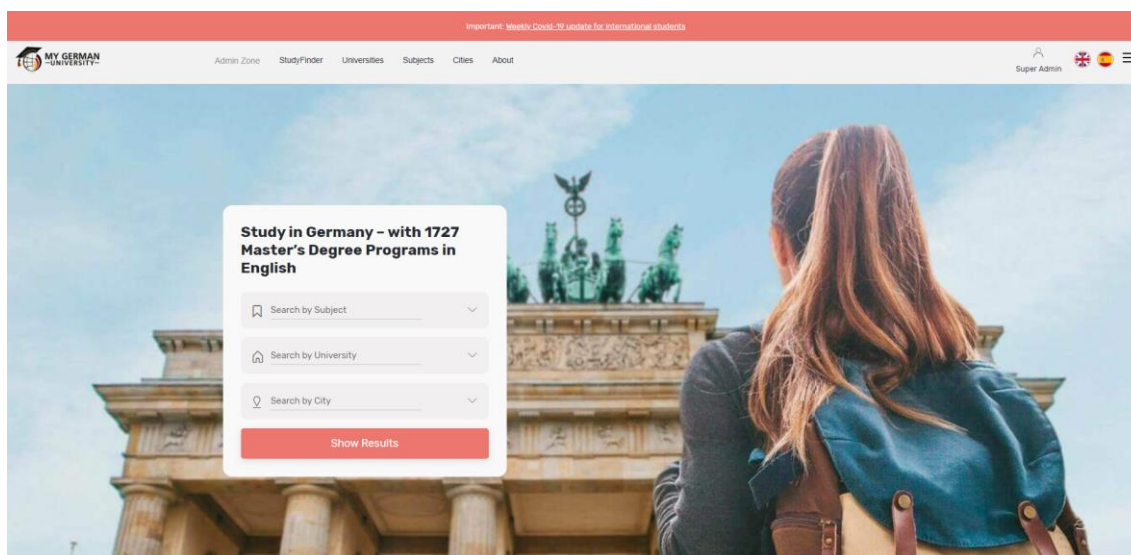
Important: Weekly Covid-19 update for international students

MY GERMAN
~UNIVERSITY~

Admin Zone StudyFinder Universities Subjects Cities About

Super Admin

Study in Germany – with 1727 Master's Degree Programs in English

Search by Subject

Search by University

Search by City

Show Results